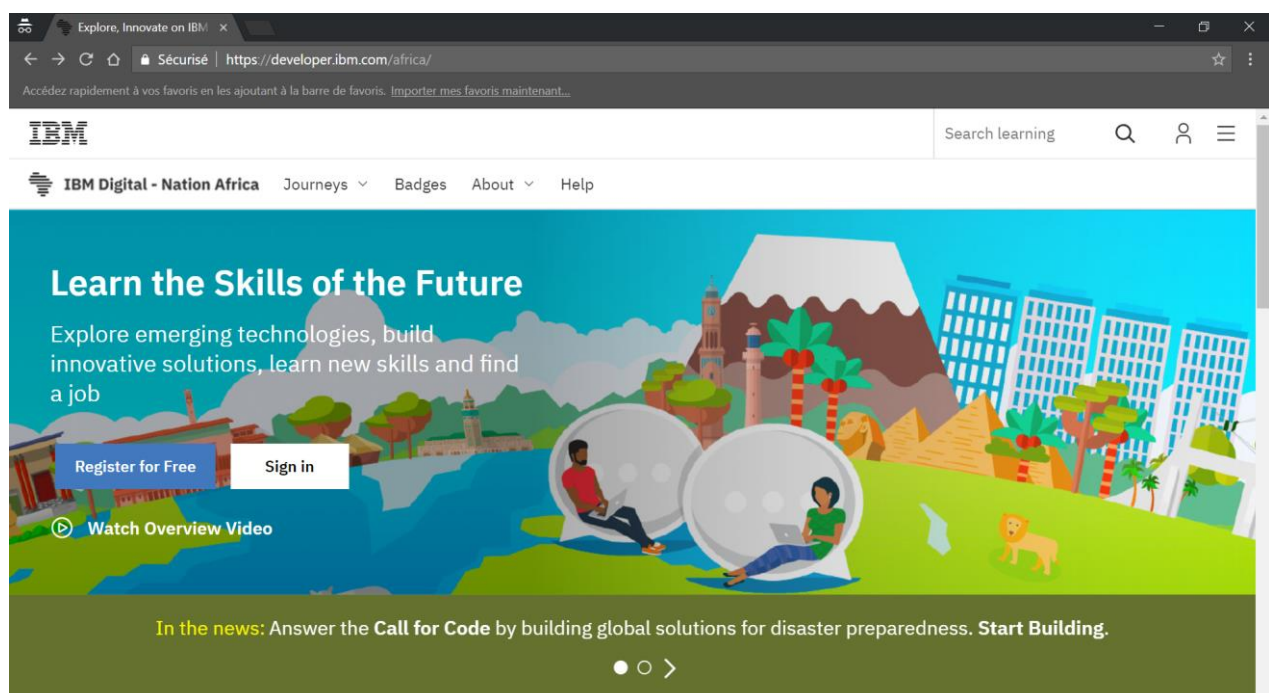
Explore, Innovate on IBM ×

Sécurisé | https://developer.ibm.com/africa/

Accédez rapidement à vos favoris en les ajoutant à la barre de favoris. Importer mes favoris maintenant...

IBM

Search learning

IBM Digital - Nation Africa Journeys Badges About Help

Learn the Skills of the Future

Explore emerging technologies, build innovative solutions, learn new skills and find a job

Register for Free Sign in

Watch Overview Video

In the news: Answer the Call for Code by building global solutions for disaster preparedness. Start Building.